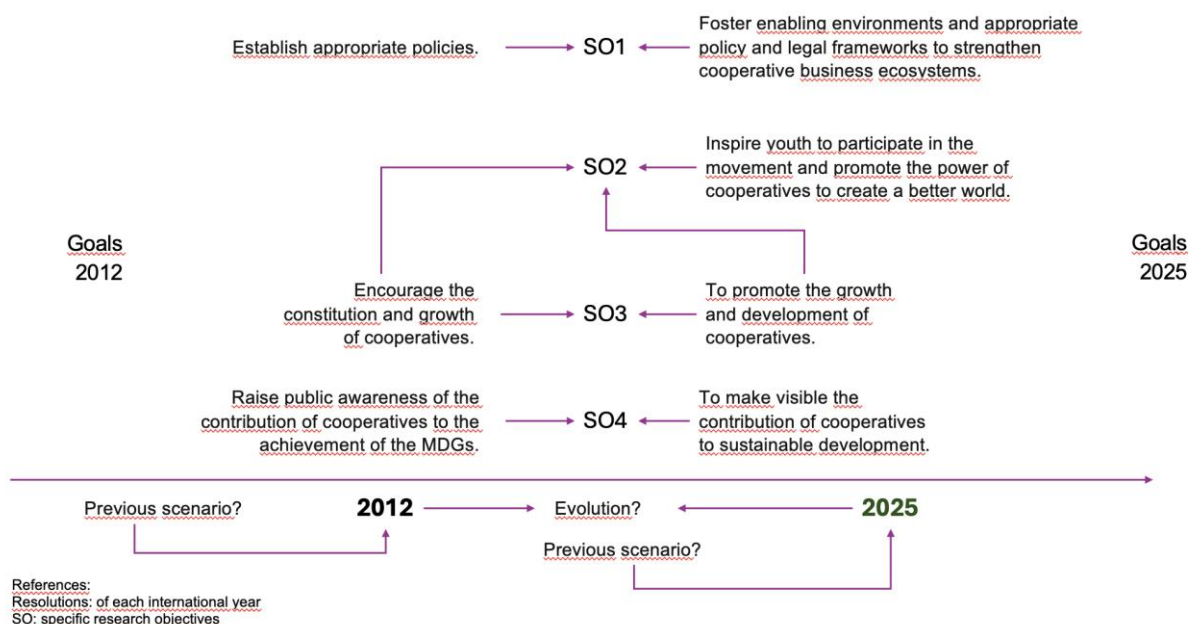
Establish appropriate policies.

SO1

Foster enabling environments and appropriate policy and legal frameworks to strengthen cooperative business ecosystems.

SO2

Inspire youth to participate in the movement and promote the power of cooperatives to create a better world.

Goals 2012

Goals 2025

Encourage the constitution and growth of cooperatives.

SO3

To promote the growth and development of cooperatives.

Raise public awareness of the contribution of cooperatives to the achievement of the MDGs.

SO4

To make visible the contribution of cooperatives to sustainable development.

Previous scenario?

2012

Evolution?

2025

Previous scenario?

References:
Resolutions: of each international year
SO: specific research objectives